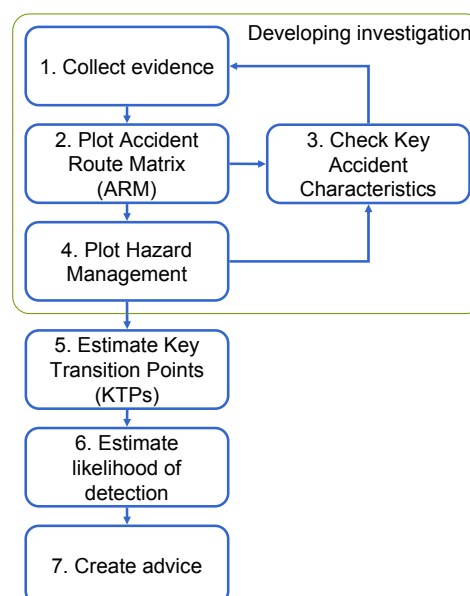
Developing investigation

1. Collect evidence

2. Plot Accident Route Matrix (ARM)

3. Check Key Accident Characteristics

4. Plot Hazard Management

5. Estimate Key Transition Points (KTPs)

6. Estimate likelihood of detection

7. Create advice